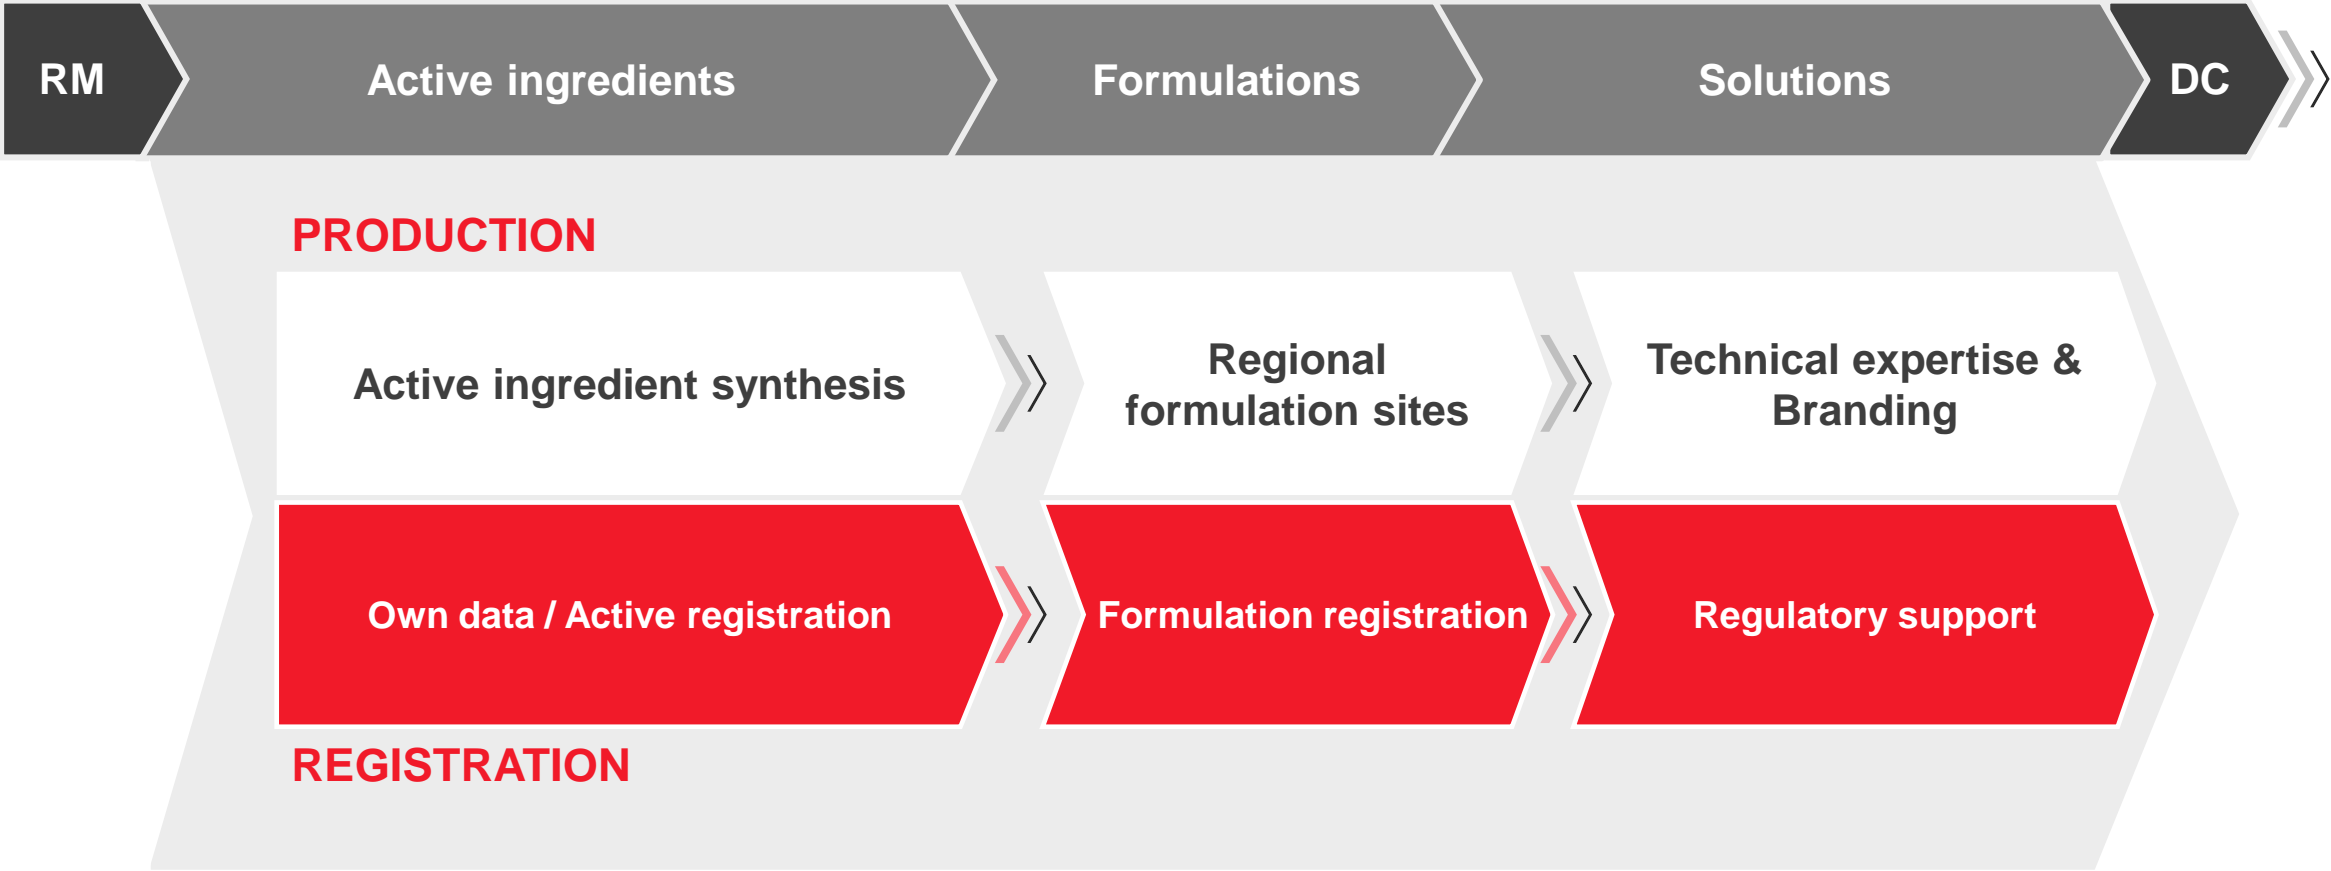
RM

Active ingredients

Formulations

Solutions

DC

PRODUCTION

Active ingredient synthesis

Regional formulation sites

Technical expertise & Branding

Own data / Active registration

Formulation registration

Regulatory support

REGISTRATION